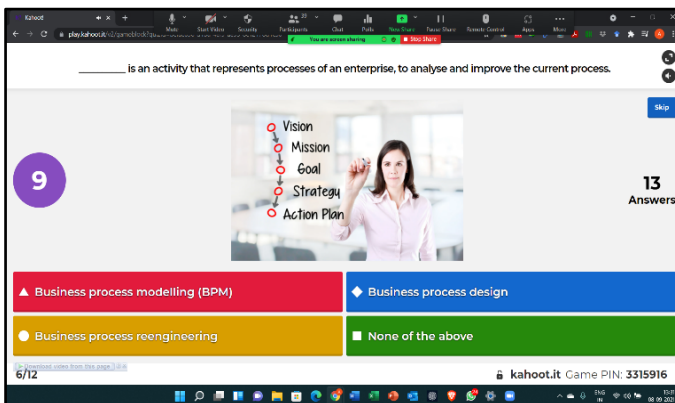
Kahoot
play.kahoot.it/v2/gameblock?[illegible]
Mute Start Video Security Participants Chat Polls New Share Pause Share Remote Control Apps More
You are screen sharing Stop Share

________ is an activity that represents processes of an enterprise, to analyse and improve the current process.

Skip

9

Vision
Mission
Goal
Strategy
Action Plan

13
Answers

Business process modelling (BPM)
Business process design
Business process reengineering
None of the above

Download video from this page
6/12
kahoot.it Game PIN: 3315916